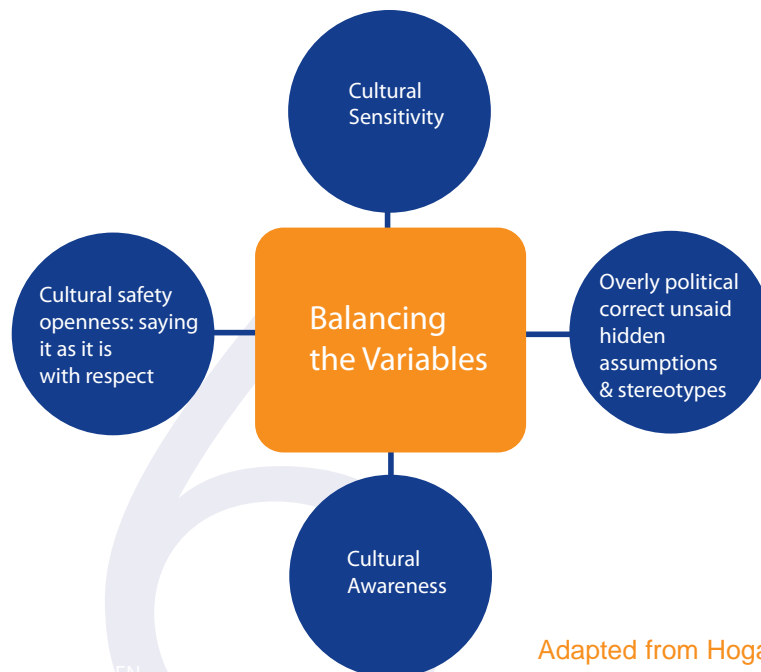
Cultural Sensitivity

Cultural safety openness: saying it as it is with respect

Balancing the Variables

Overly political correct unsaid hidden assumptions & stereotypes

Cultural Awareness

Adapted from Hoga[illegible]